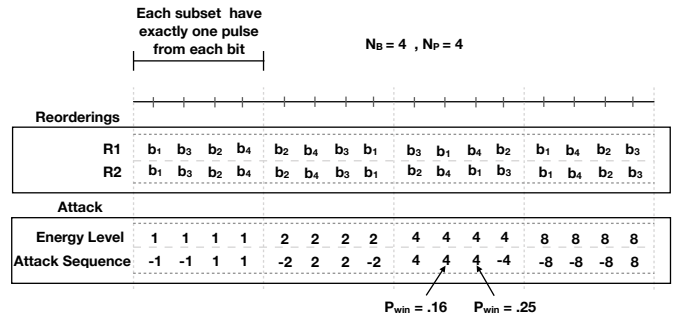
Each subset have exactly one pulse from each bit

$N_B = 4$ , $N_P = 4$

Reorderings

| | | | | | | | | | | | | | | | | |
|---|---|---|---|---|---|---|---|---|---|---|---|---|---|---|---|---|
| R1 | $b_1$ | $b_3$ | $b_2$ | $b_4$ | $b_2$ | $b_4$ | $b_3$ | $b_1$ | $b_3$ | $b_1$ | $b_4$ | $b_2$ | $b_1$ | $b_4$ | $b_2$ | $b_3$ |
| R2 | $b_1$ | $b_3$ | $b_2$ | $b_4$ | $b_2$ | $b_4$ | $b_3$ | $b_1$ | $b_2$ | $b_4$ | $b_1$ | $b_3$ | $b_1$ | $b_4$ | $b_2$ | $b_3$ |

Attack

| | | | | | | | | | | | | | | | | |
|---|---|---|---|---|---|---|---|---|---|---|---|---|---|---|---|---|
| Energy Level | 1 | 1 | 1 | 1 | 2 | 2 | 2 | 2 | 4 | 4 | 4 | 4 | 8 | 8 | 8 | 8 |
| Attack Sequence | -1 | -1 | 1 | 1 | -2 | 2 | 2 | -2 | 4 | 4 | 4 | -4 | -8 | -8 | -8 | 8 |

$P_{win}$ = .16 $P_{win}$ = .25